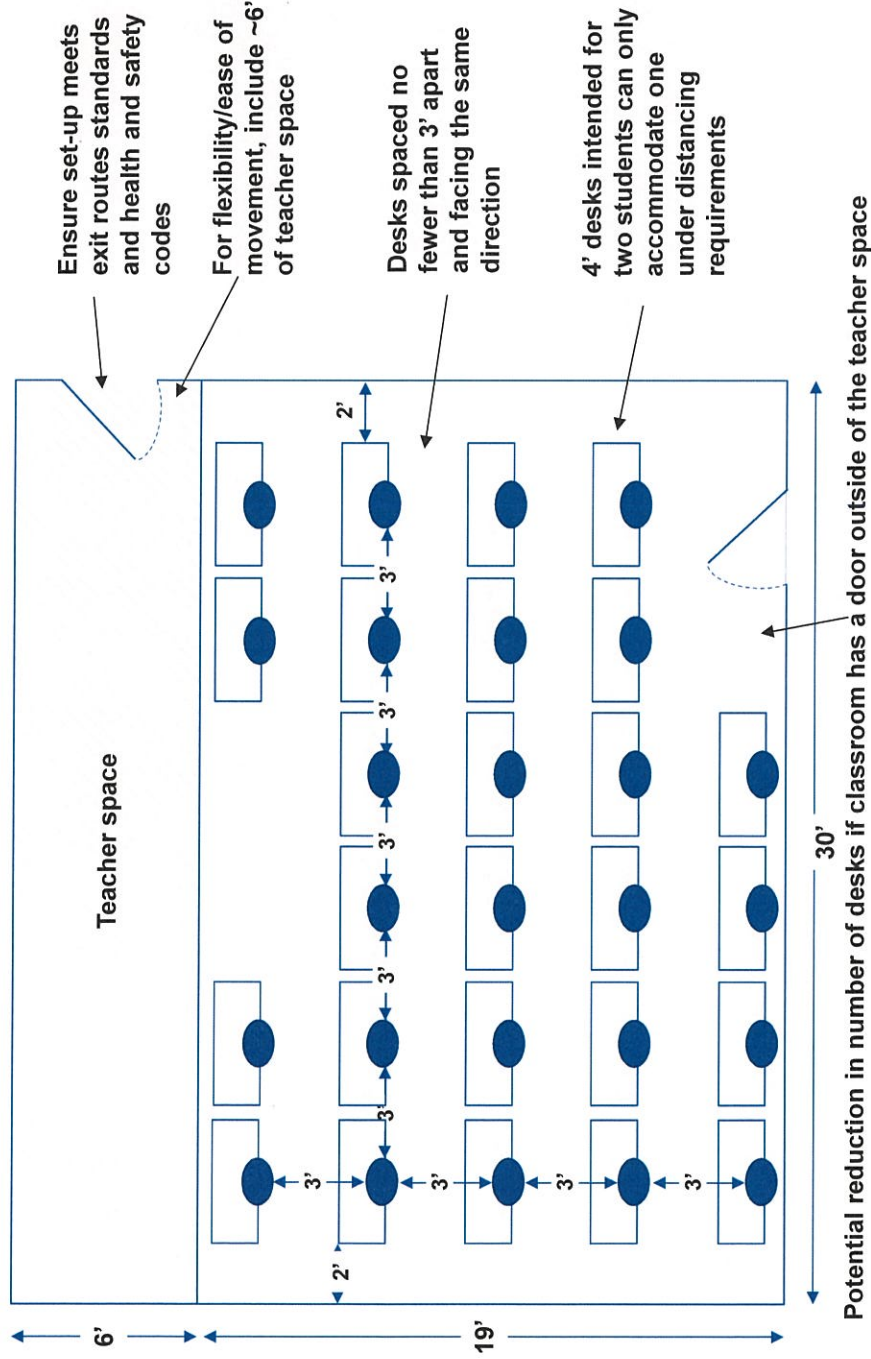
Ensure set-up meets exit routes standards and health and safety codes

For flexibility/ease of movement, include ~6' of teacher space

Desks spaced no fewer than 3' apart and facing the same direction

4' desks intended for two students can only accommodate one under distancing requirements

Teacher space

2'

3'

3'

3'

3'

3'

3'

3'

3'

3'

2'

6'

19'

30'

Potential reduction in number of desks if classroom has a door outside of the teacher space